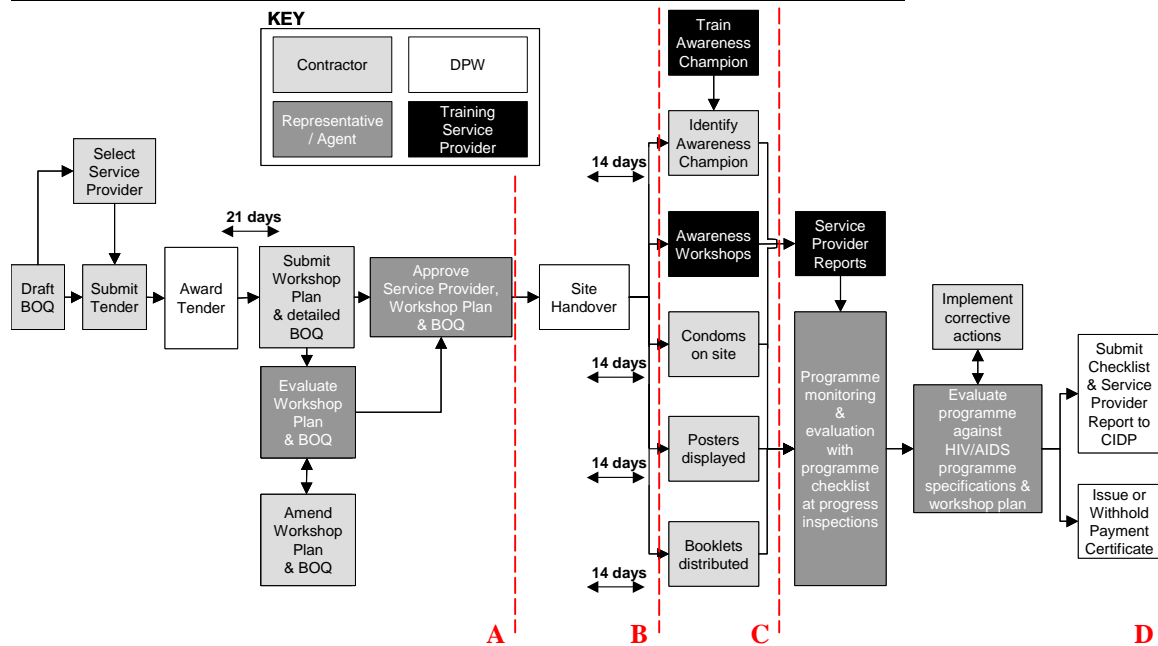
KEY

Contractor

DPW

Representative / Agent

Training Service Provider

Select Service Provider

Draft BOQ

Submit Tender

Award Tender

21 days

Submit Workshop Plan & detailed BOQ

Evaluate Workshop Plan & BOQ

Amend Workshop Plan & BOQ

Approve Service Provider, Workshop Plan & BOQ

Site Handover

Train Awareness Champion

14 days

Identify Awareness Champion

Awareness Workshops

14 days

Condoms on site

14 days

Posters displayed

14 days

Booklets distributed

Service Provider Reports

Programme monitoring & evaluation with programme checklist at progress inspections

Implement corrective actions

Evaluate programme against HIV/AIDS programme specifications & workshop plan

Submit Checklist & Service Provider Report to CIDP

Issue or Withhold Payment Certificate

A

B

C

D